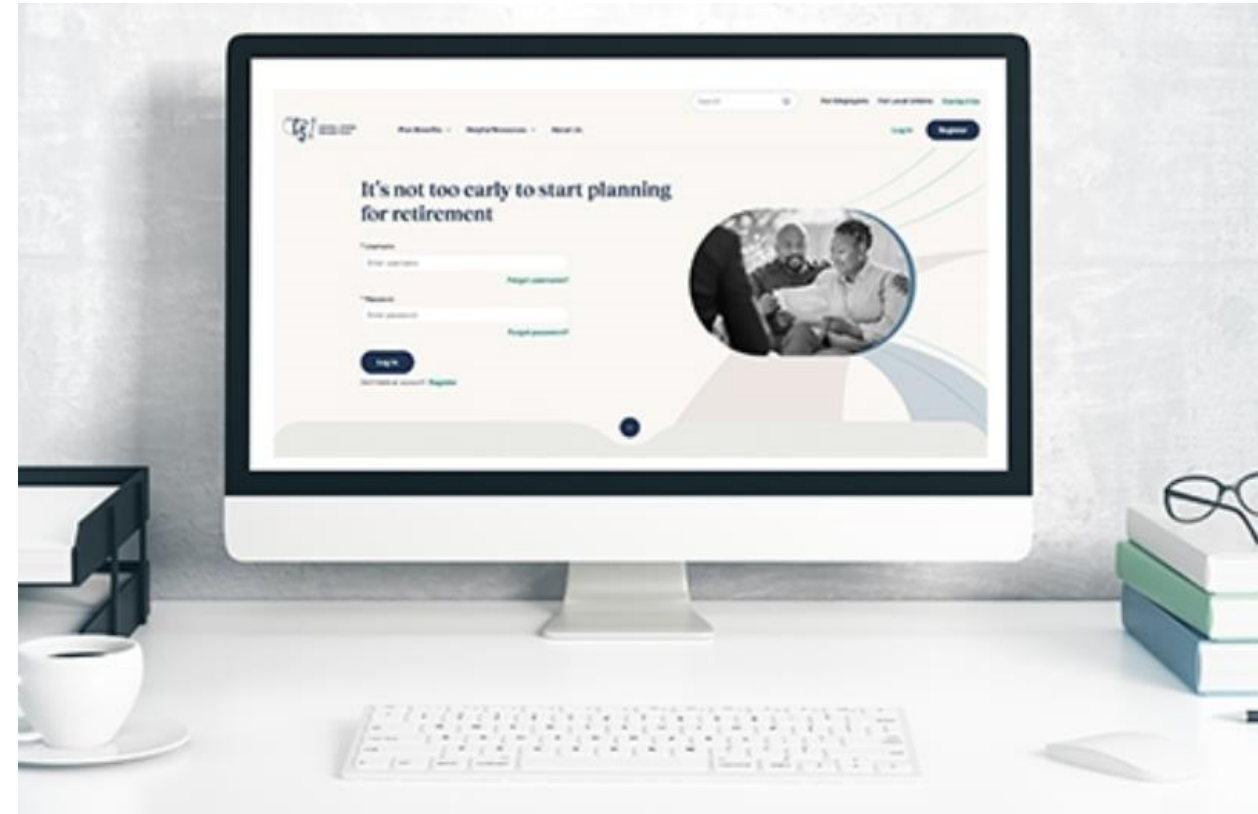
Search

For Employers Find Local Unions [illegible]

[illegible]

Plan Benefits Helpful Resources About Us

Log In Register

It's not too early to start planning for retirement

*Username

Enter username

Forgot username?

*Password

Enter password

Forgot password?

Log In

Don't have an account? Register